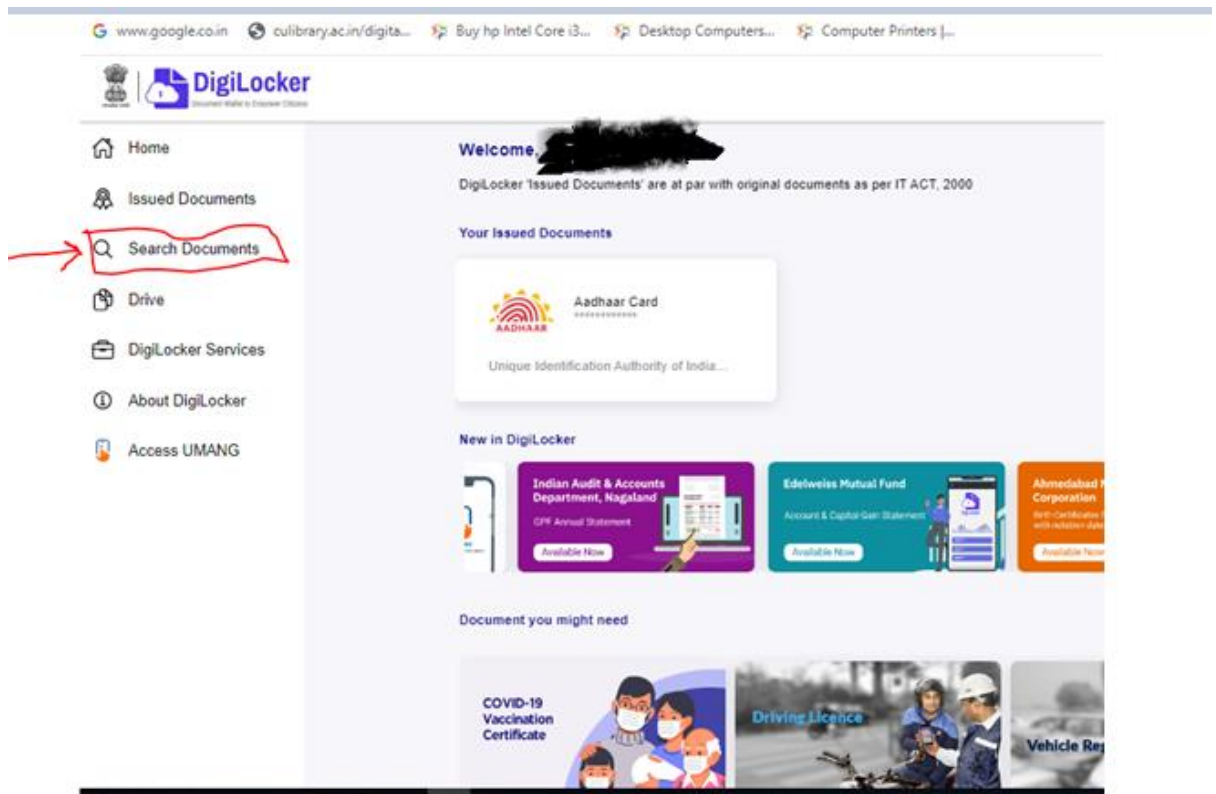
www.google.co.in culibrary.ac.in/digita... Buy hp Intel Core i3... Desktop Computers... Computer Printers |...

DigiLocker
Document Wallet to Empower Citizens

Home
Issued Documents
Search Documents
Drive
DigiLocker Services
About DigiLocker
Access UMANG

Welcome, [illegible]

DigiLocker 'Issued Documents' are at par with original documents as per IT ACT, 2000

Your Issued Documents

AADHAAR
Aadhaar Card
\*\*\*\*\*\*\*\*\*\*\*\*
Unique Identification Authority of India...

New in DigiLocker

Indian Audit & Accounts Department, Nagaland
GPF Annual Statement
Available Now

Edelweiss Mutual Fund
Account & Capital Gain Statement
Available Now

Ahmedabad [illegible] Corporation
Birth Certificate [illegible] with relation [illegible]
Available Now

Document you might need

COVID-19 Vaccination Certificate

Driving Licence

Vehicle Re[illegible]